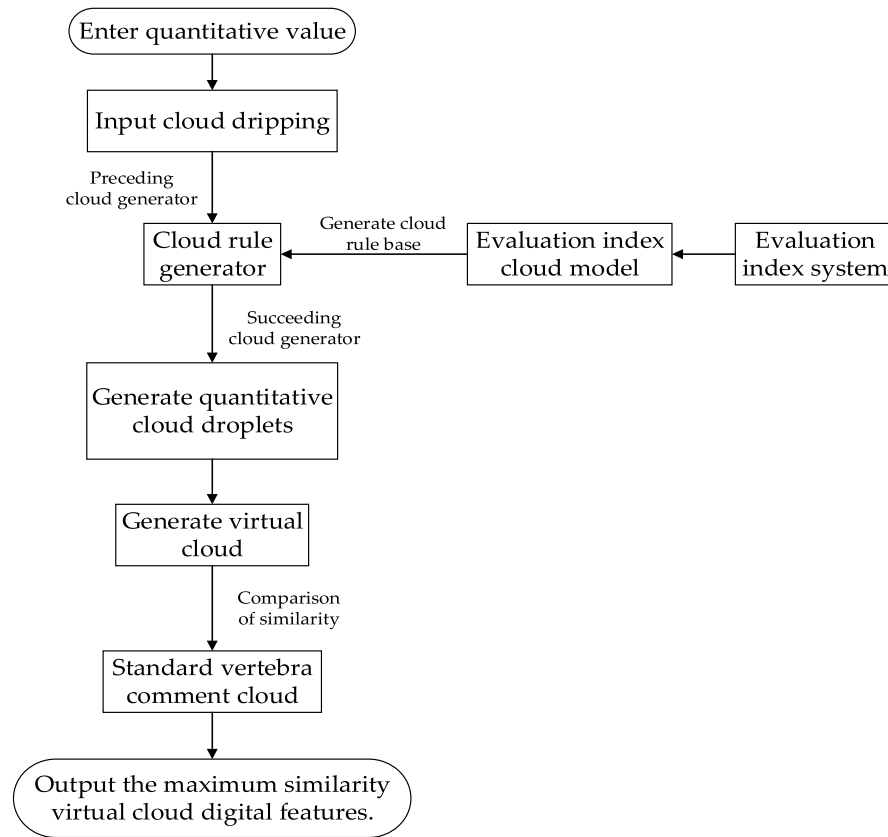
Enter quantitative value

Input cloud dripping

Preceding cloud generator

Cloud rule generator

Generate cloud rule base

Evaluation index cloud model

Evaluation index system

Succeeding cloud generator

Generate quantitative cloud droplets

Generate virtual cloud

Comparison of similarity

Standard vertebra comment cloud

Output the maximum similarity virtual cloud digital features.